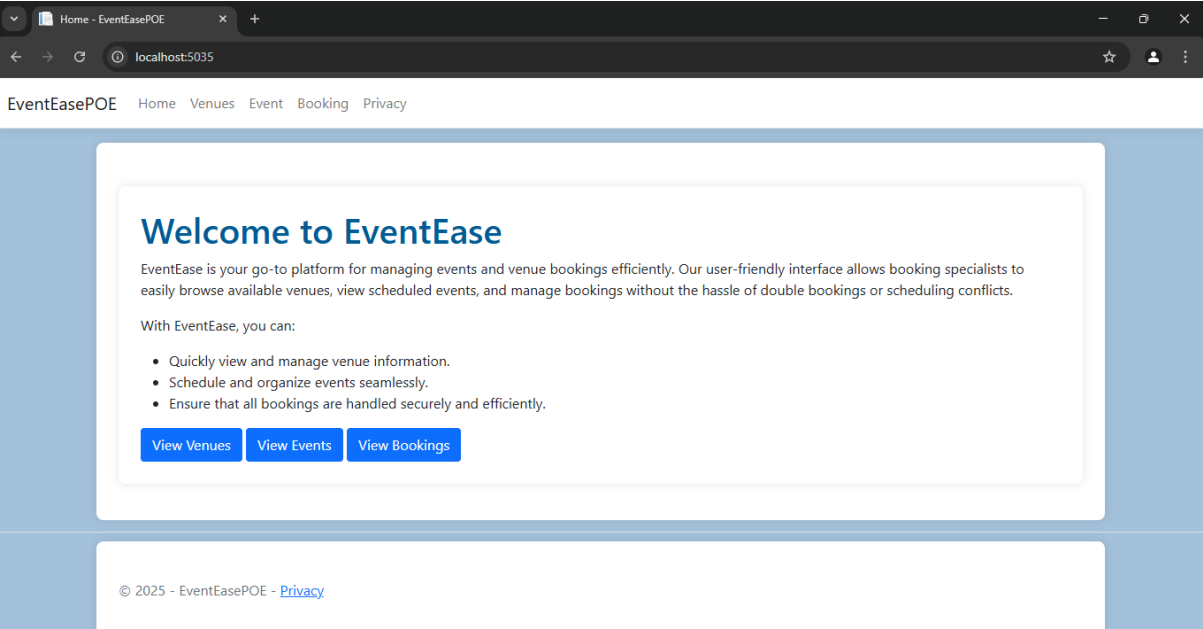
Home - EventEasePOE

localhost:5035

EventEasePOE Home Venues Event Booking Privacy

Welcome to EventEase

EventEase is your go-to platform for managing events and venue bookings efficiently. Our user-friendly interface allows booking specialists to easily browse available venues, view scheduled events, and manage bookings without the hassle of double bookings or scheduling conflicts.

With EventEase, you can:

- Quickly view and manage venue information.
- Schedule and organize events seamlessly.
- Ensure that all bookings are handled securely and efficiently.

View Venues View Events View Bookings

© 2025 - EventEasePOE - Privacy